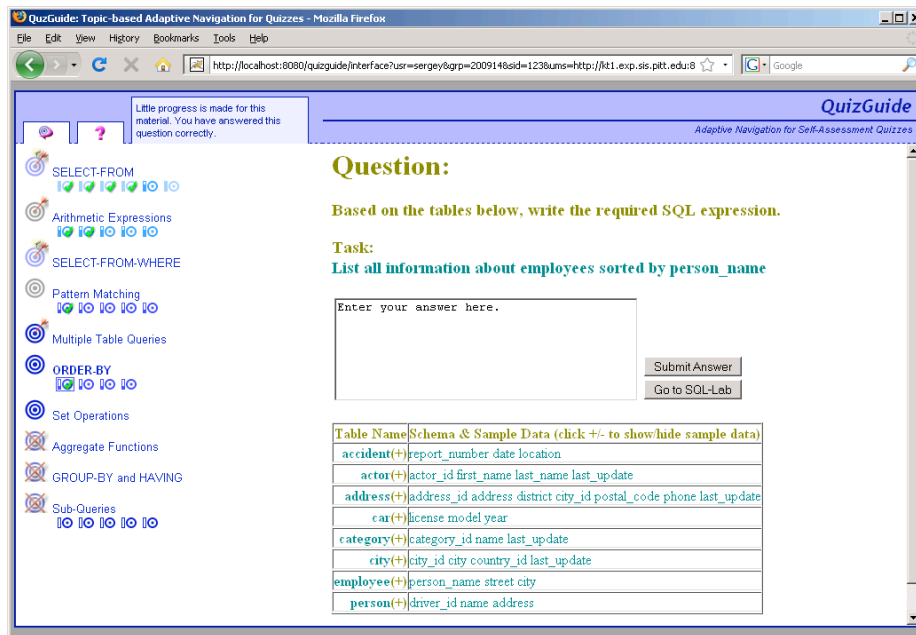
QuizGuide: Topic-based Adaptive Navigation for Quizzes - Mozilla Firefox

File Edit View History Bookmarks Tools Help

http://localhost:8080/quizguide/interface?usr=sergey&grp=200914&sid=123&ums=http://kt1.exp.sis.pitt.edu:8

Google

?

Little progress is made for this material. You have answered this question correctly.

QuizGuide

Adaptive Navigation for Self-Assessment Quizzes

SELECT-FROM

Arithmetic Expressions

SELECT-FROM-WHERE

Pattern Matching

Multiple Table Queries

ORDER-BY

Set Operations

Aggregate Functions

GROUP-BY and HAVING

Sub-Queries

Question:

Based on the tables below, write the required SQL expression.

Task:
List all information about employees sorted by person_name

Enter your answer here.

Submit Answer

Go to SQL-Lab

| Table Name | Schema & Sample Data (click +/- to show/hide sample data) |
|---|---|
| accident(+) | report_number date location |
| actor(+) | actor_id first_name last_name last_update |
| address(+) | address_id address district city_id postal_code phone last_update |
| car(+) | license model year |
| category(+) | category_id name last_update |
| city(+) | city_id city country_id last_update |
| employee(+) | person_name street city |
| person(+) | driver_id name address |